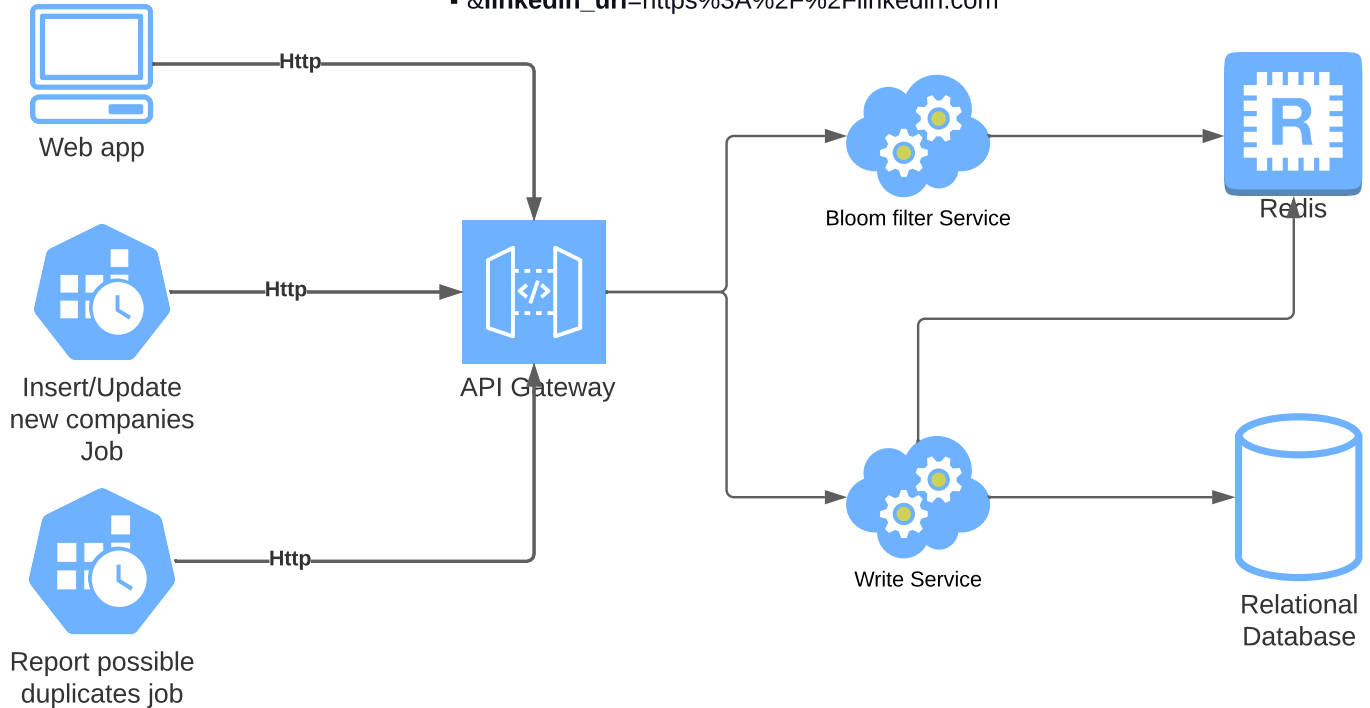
▪ &linkedin_url=https%3A%2F%2Flinkedin.com

Web app

Http

Http

Http

Insert/Update new companies Job

Report possible duplicates job

API Gateway

Bloom filter Service

Write Service

R

Redis

Relational Database